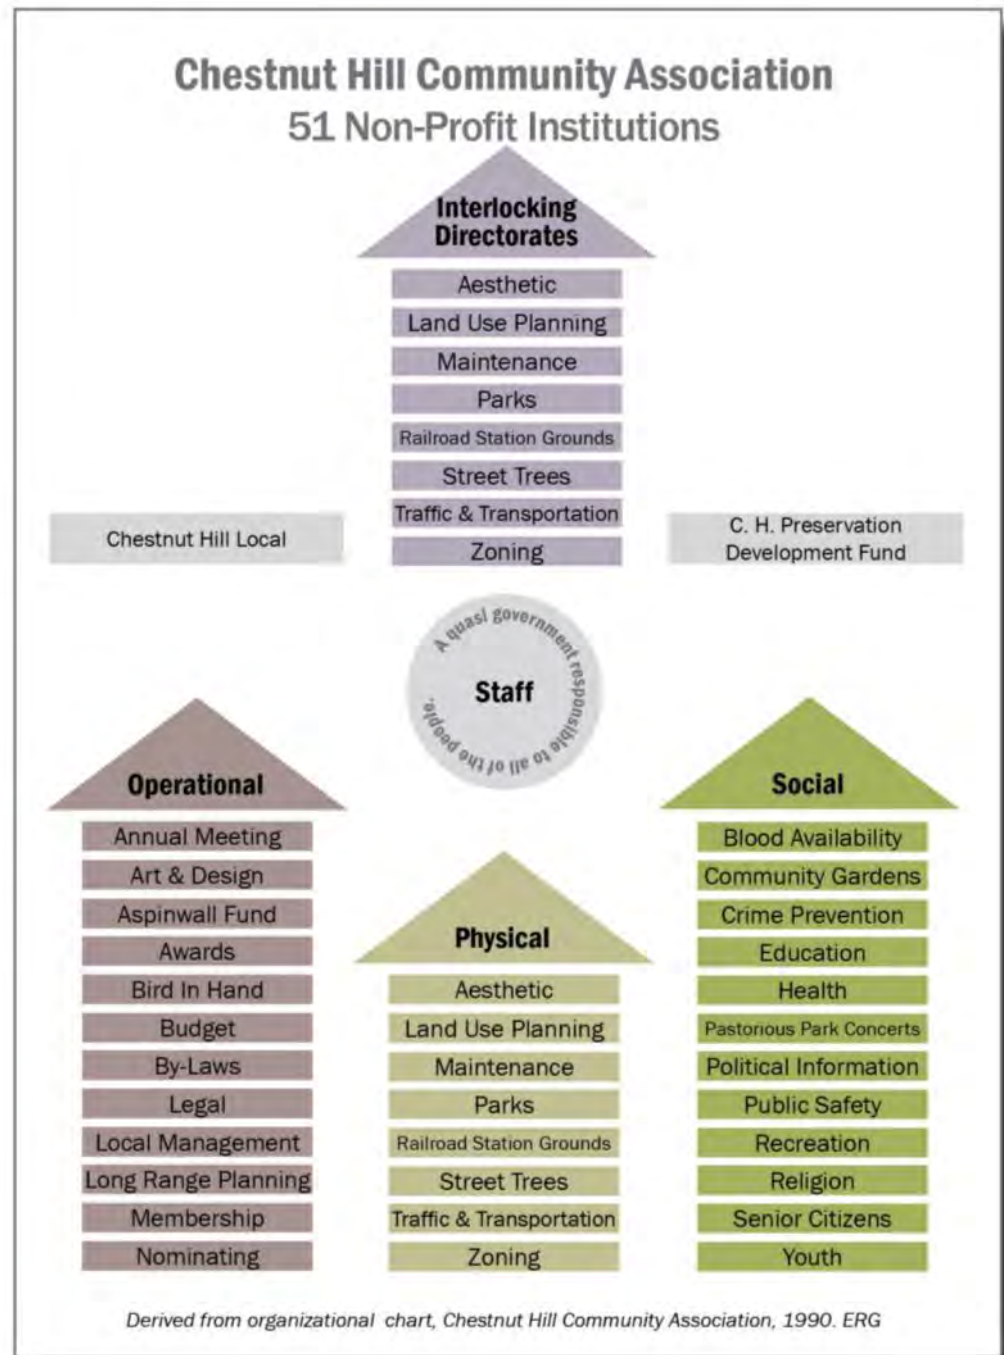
Chestnut Hill Community Association
51 Non-Profit Institutions

Interlocking Directorates

Aesthetic
Land Use Planning
Maintenance
Parks
Railroad Station Grounds
Street Trees
Traffic & Transportation
Zoning

Chestnut Hill Local

C. H. Preservation Development Fund

A quasi government responsible to all of the people.

Staff

Operational

Annual Meeting
Art & Design
Aspinwall Fund
Awards
Bird In Hand
Budget
By-Laws
Legal
Local Management
Long Range Planning
Membership
Nominating

Physical

Aesthetic
Land Use Planning
Maintenance
Parks
Railroad Station Grounds
Street Trees
Traffic & Transportation
Zoning

Social

Blood Availability
Community Gardens
Crime Prevention
Education
Health
Pastorious Park Concerts
Political Information
Public Safety
Recreation
Religion
Senior Citizens
Youth

Derived from organizational chart, Chestnut Hill Community Association, 1990. ERG